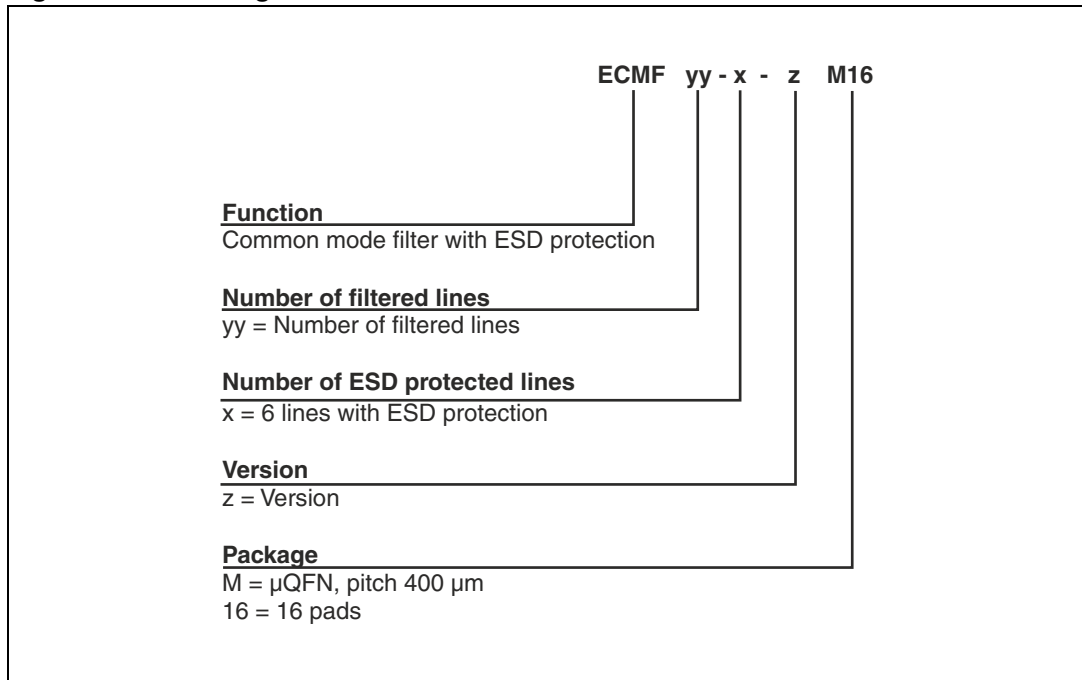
ECMF yy - x - z M16

Function
Common mode filter with ESD protection

Number of filtered lines
yy = Number of filtered lines

Number of ESD protected lines
x = 6 lines with ESD protection

Version
z = Version

Package
M = µQFN, pitch 400 µm
16 = 16 pads